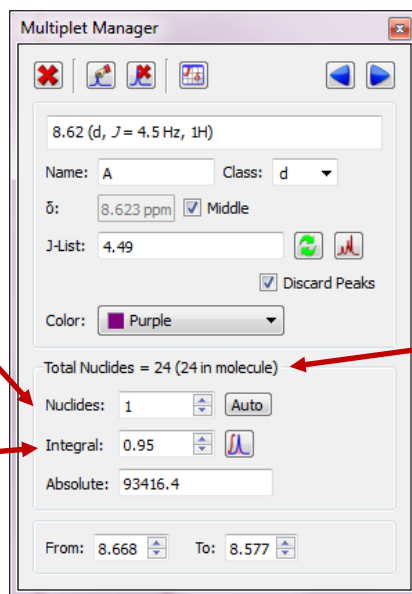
Multiplet Manager

8.62 (d, J = 4.5 Hz, 1H)

Name: A

Class: d

δ: 8.623 ppm

Middle

J-List: 4.49

Discard Peaks

Color: Purple

Total Nuclides = 24 (24 in molecule)

Nuclides: 1

Auto

Integral: 0.95

Absolute: 93416.4

From: 8.668

To: 8.577